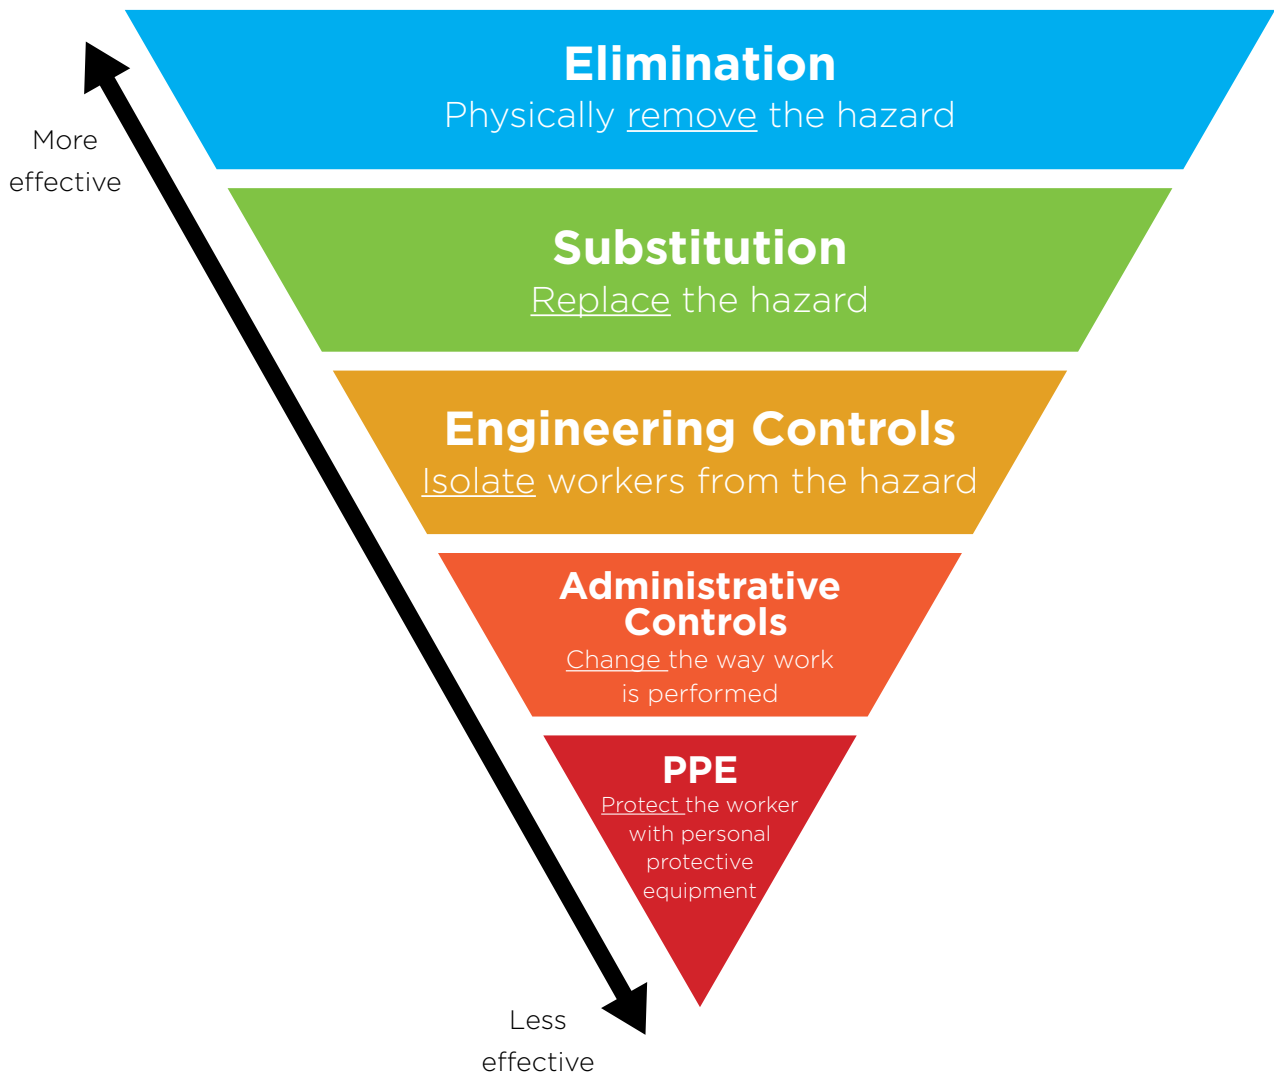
More effective

Elimination
Physically remove the hazard

Substitution
Replace the hazard

Engineering Controls
Isolate workers from the hazard

Administrative Controls
Change the way work is performed

PPE
Protect the worker with personal protective equipment

Less effective